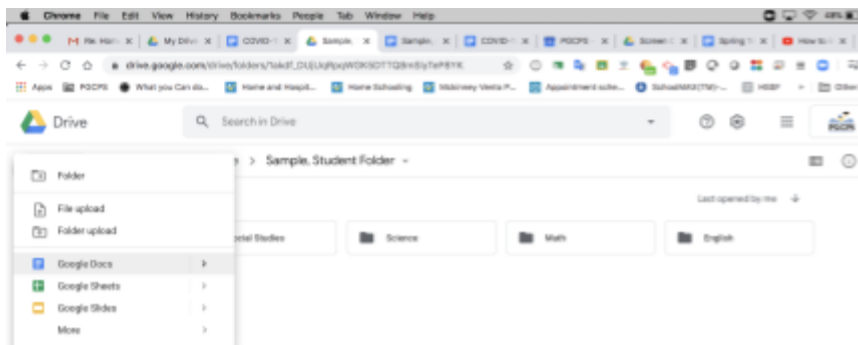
Chrome File Edit View History Bookmarks People Tab Window Help

Re: Hom × My Drive × COVID-1 × Sample × Sample × COVID-1 × PGCPS × Screen × Spring × How to ×

drive.google.com/drive/folders/1okdf_DUjUqRpqWDKSOTTQ8m8JyTsP8YK

Apps PGCPS What you Can do... Home and Hospit... Home Schooling Mckinney Vento P... Appointment sche... SchoolMAX(TM)-... HSBY Other

Drive

Search in Drive

Sample, Student Folder

Folder

File upload

Folder upload

Google Docs

Google Sheets

Google Slides

More

Last opened by me

ocial Studies

Science

Math

English